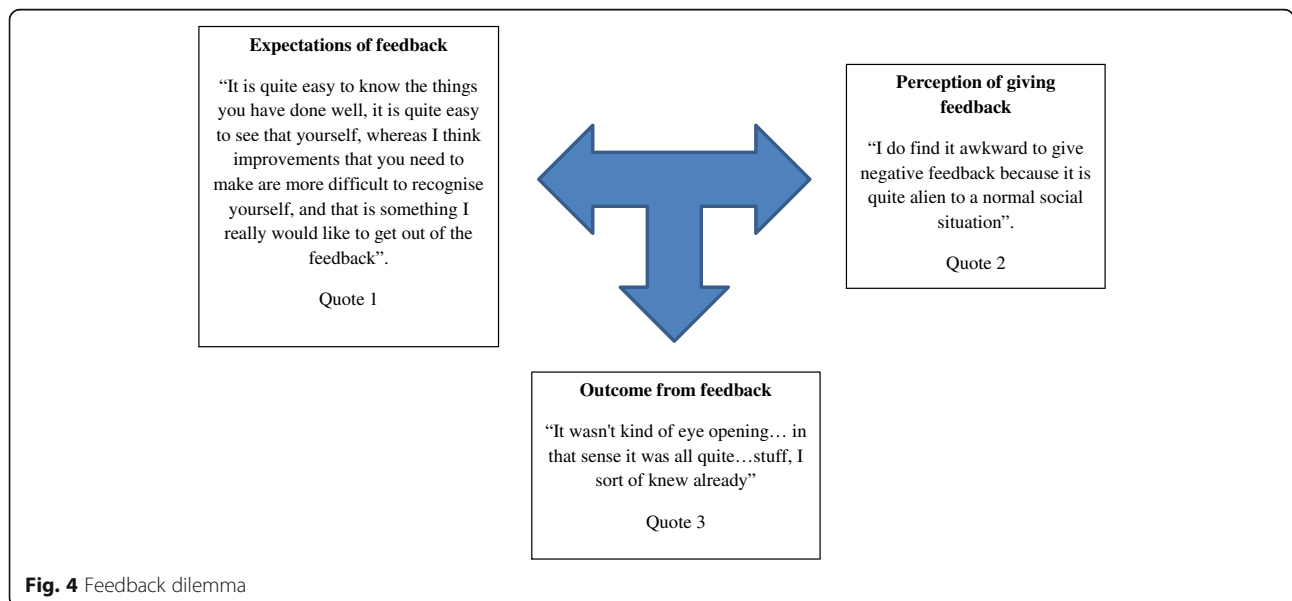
**Expectations of feedback**

"It is quite easy to know the things you have done well, it is quite easy to see that yourself, whereas I think improvements that you need to make are more difficult to recognise yourself, and that is something I really would like to get out of the feedback".

Quote 1

**Perception of giving feedback**

"I do find it awkward to give negative feedback because it is quite alien to a normal social situation".

Quote 2

**Outcome from feedback**

"It wasn't kind of eye opening… in that sense it was all quite…stuff, I sort of knew already"

Quote 3

**Fig. 4** Feedback dilemma